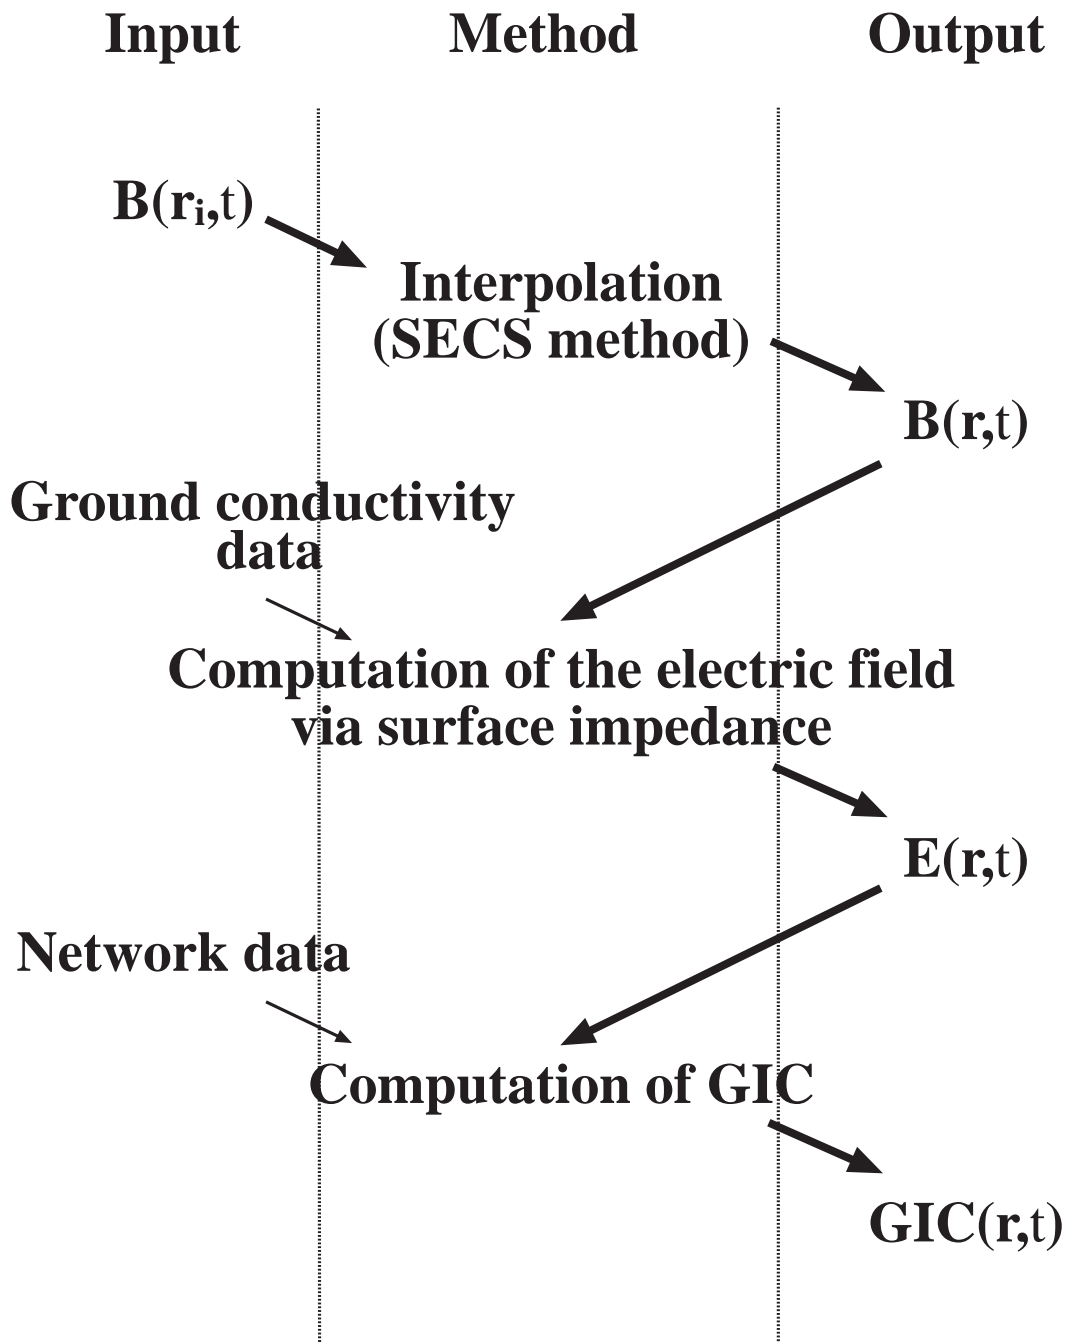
Input Method Output

$\mathbf{B}(\mathbf{r}_i,t)$

Interpolation (SECS method)

$\mathbf{B}(\mathbf{r},t)$

Ground conductivity data

Computation of the electric field via surface impedance

$\mathbf{E}(\mathbf{r},t)$

Network data

Computation of GIC

$\mathbf{GIC}(\mathbf{r},t)$